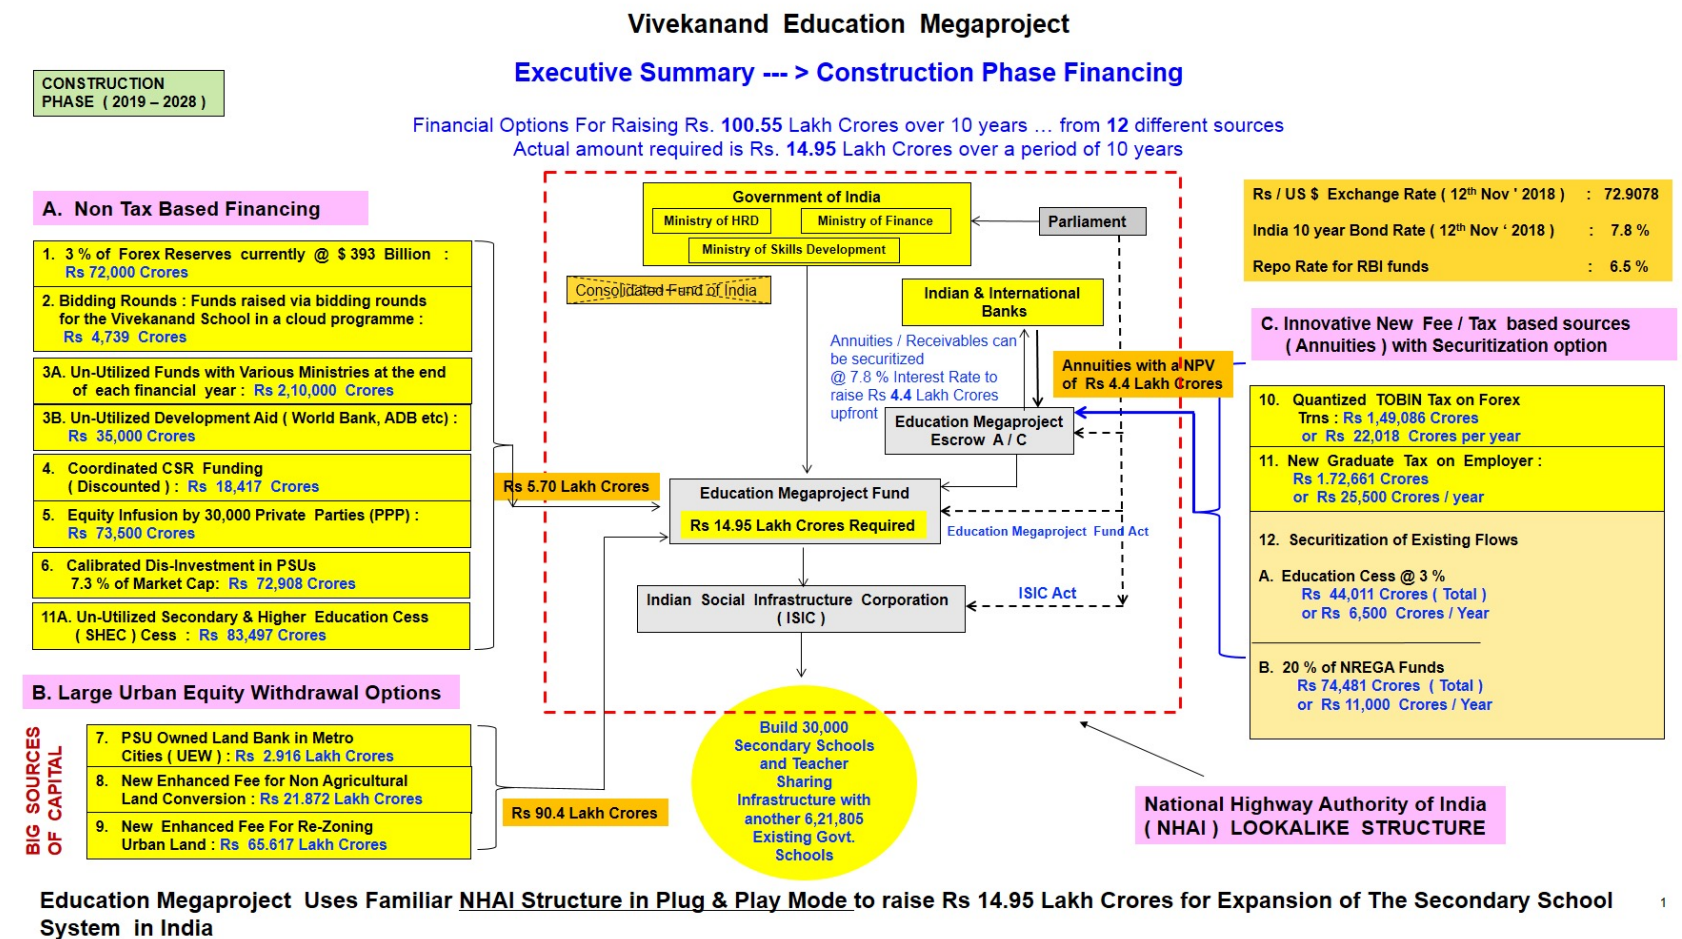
Vivekanand Education Megaproject

CONSTRUCTION PHASE ( 2019 – 2028 )

Executive Summary --- > Construction Phase Financing

Financial Options For Raising Rs. 100.55 Lakh Crores over 10 years … from 12 different sources
Actual amount required is Rs. 14.95 Lakh Crores over a period of 10 years

A. Non Tax Based Financing

1. 3 % of Forex Reserves currently @ $ 393 Billion : Rs 72,000 Crores

2. Bidding Rounds : Funds raised via bidding rounds for the Vivekanand School in a cloud programme : Rs 4,739 Crores

3A. Un-Utilized Funds with Various Ministries at the end of each financial year : Rs 2,10,000 Crores

3B. Un-Utilized Development Aid ( World Bank, ADB etc) : Rs 35,000 Crores

4. Coordinated CSR Funding ( Discounted ) : Rs 18,417 Crores

5. Equity Infusion by 30,000 Private Parties (PPP) : Rs 73,500 Crores

6. Calibrated Dis-Investment in PSUs 7.3 % of Market Cap: Rs 72,908 Crores

11A. Un-Utilized Secondary & Higher Education Cess ( SHEC ) Cess : Rs 83,497 Crores

B. Large Urban Equity Withdrawal Options

BIG SOURCES OF CAPITAL

7. PSU Owned Land Bank in Metro Cities ( UEW ) : Rs 2.916 Lakh Crores

8. New Enhanced Fee for Non Agricultural Land Conversion : Rs 21.872 Lakh Crores

9. New Enhanced Fee For Re-Zoning Urban Land : Rs 65.617 Lakh Crores

Rs 5.70 Lakh Crores

Rs 90.4 Lakh Crores

Government of India
Ministry of HRD
Ministry of Finance
Ministry of Skills Development

Parliament

Consolidated Fund of India

Indian & International Banks

Annuities / Receivables can be securitized @ 7.8 % Interest Rate to raise Rs 4.4 Lakh Crores upfront

Annuities with a NPV of Rs 4.4 Lakh Crores

Education Megaproject Escrow A / C

Education Megaproject Fund
Rs 14.95 Lakh Crores Required

Education Megaproject Fund Act

Indian Social Infrastructure Corporation ( ISIC )

ISIC Act

Build 30,000 Secondary Schools and Teacher Sharing Infrastructure with another 6,21,805 Existing Govt. Schools

| Rs / US $ Exchange Rate ( 12$^{th}$ Nov ' 2018 ) | : | 72.9078 |
|---|---|---|
| India 10 year Bond Rate ( 12$^{th}$ Nov ' 2018 ) | : | 7.8 % |
| Repo Rate for RBI funds | : | 6.5 % |

C. Innovative New Fee / Tax based sources ( Annuities ) with Securitization option

10. Quantized TOBIN Tax on Forex Trns : Rs 1,49,086 Crores or Rs 22,018 Crores per year

11. New Graduate Tax on Employer : Rs 1.72,661 Crores or Rs 25,500 Crores / year

12. Securitization of Existing Flows

A. Education Cess @ 3 % Rs 44,011 Crores ( Total ) or Rs 6,500 Crores / Year

B. 20 % of NREGA Funds Rs 74,481 Crores ( Total ) or Rs 11,000 Crores / Year

National Highway Authority of India ( NHAI ) LOOKALIKE STRUCTURE

Education Megaproject Uses Familiar NHAI Structure in Plug & Play Mode to raise Rs 14.95 Lakh Crores for Expansion of The Secondary School System in India

1